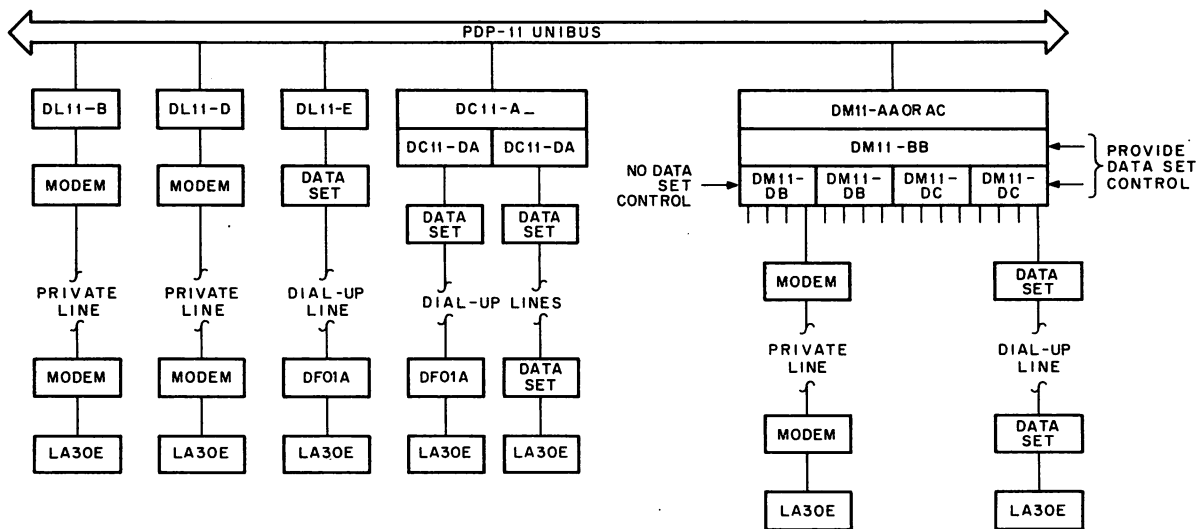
PDP-11 UNIBUS

DL11-B

MODEM

PRIVATE LINE

MODEM

LA30E

DL11-D

MODEM

PRIVATE LINE

MODEM

LA30E

DL11-E

DATA SET

DIAL-UP LINE

DF01A

LA30E

DC11-A_

DC11-DA

DC11-DA

DATA SET

DATA SET

DIAL-UP LINES

DF01A

LA30E

DATA SET

LA30E

DM11-AA OR AC

DM11-BB

NO DATA SET CONTROL

DM11-DB

DM11-DB

DM11-DC

DM11-DC

PROVIDE DATA SET CONTROL

MODEM

PRIVATE LINE

MODEM

LA30E

DATA SET

DIAL-UP LINE

DATA SET

LA30E